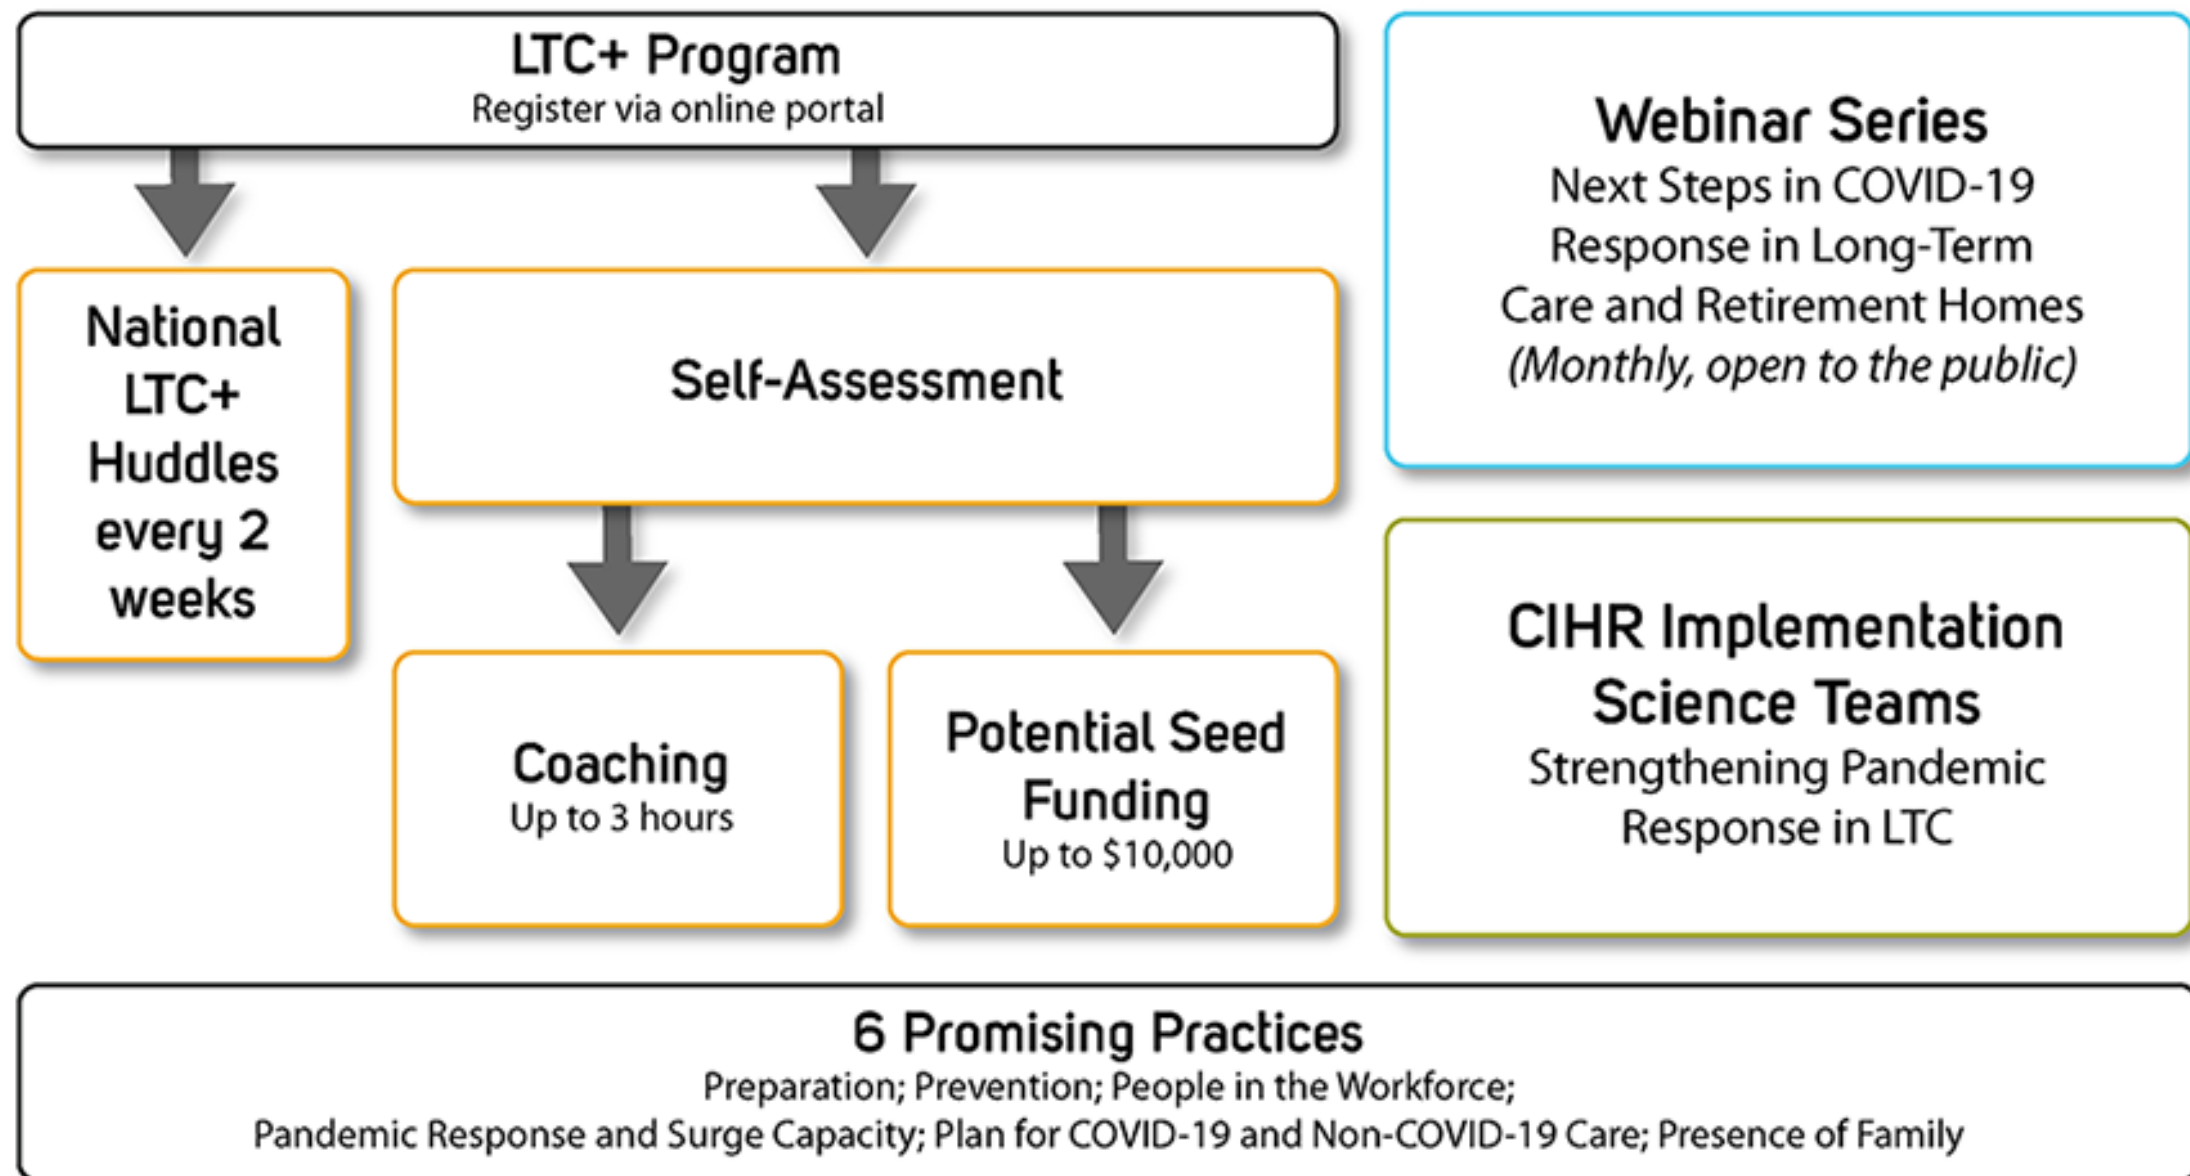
LTC+ Program
Register via online portal

National LTC+ Huddles every 2 weeks

Self-Assessment

Coaching
Up to 3 hours

Potential Seed Funding
Up to \$10,000

Webinar Series
Next Steps in COVID-19 Response in Long-Term Care and Retirement Homes
(Monthly, open to the public)

CIHR Implementation Science Teams
Strengthening Pandemic Response in LTC

6 Promising Practices
Preparation; Prevention; People in the Workforce;
Pandemic Response and Surge Capacity; Plan for COVID-19 and Non-COVID-19 Care; Presence of Family